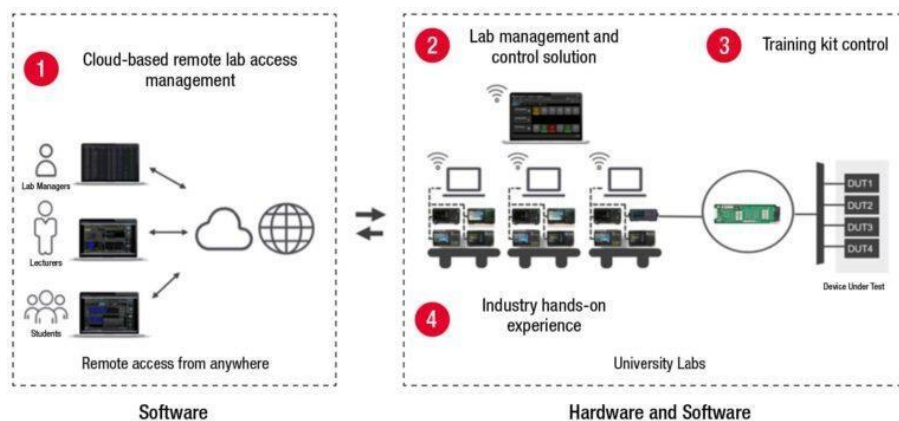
1 Cloud-based remote lab access management

Lab Managers

Lecturers

Students

Remote access from anywhere

Software

2 Lab management and control solution

3 Training kit control

DUT1

DUT2

DUT3

DUT4

Device Under Test

4 Industry hands-on experience

University Labs

Hardware and Software